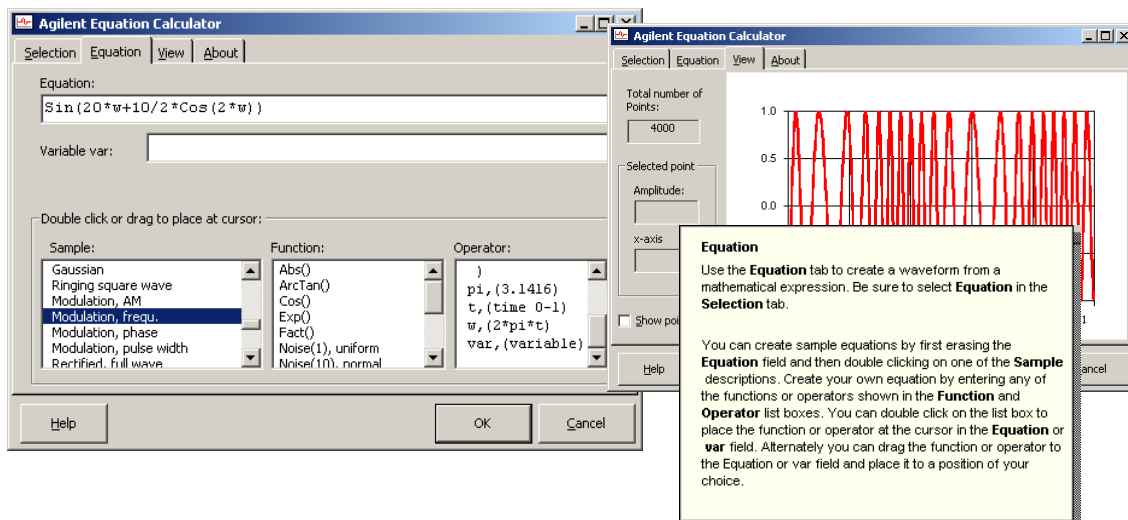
Agilent Equation Calculator

Selection | Equation | View | About

Equation:

Sin(20*w+10/2*Cos(2*w))

Variable var:

Double click or drag to place at cursor:

Sample:
Gaussian
Ringing square wave
Modulation, AM
Modulation, frequ.
Modulation, phase
Modulation, pulse width
Rectified, full wave

Function:
Abs()
ArcTan()
Cos()
Exp()
Fact()
Noise(1), uniform
Noise(10), normal

Operator:
)
pi,(3.1416)
t,(time 0-1)
w,(2*pi*t)
var,(variable)

Help
OK
Cancel

Agilent Equation Calculator

Selection | Equation | View | About

Total number of Points:
4000

Selected point
Amplitude:

x-axis

Show poi

1.0
0.5
0.0

1

Help

ancel

Equation

Use the **Equation** tab to create a waveform from a mathematical expression. Be sure to select **Equation** in the **Selection** tab.

You can create sample equations by first erasing the **Equation** field and then double clicking on one of the **Sample** descriptions. Create your own equation by entering any of the functions or operators shown in the **Function** and **Operator** list boxes. You can double click on the list box to place the function or operator at the cursor in the **Equation** or **var** field. Alternately you can drag the function or operator to the Equation or var field and place it to a position of your choice.